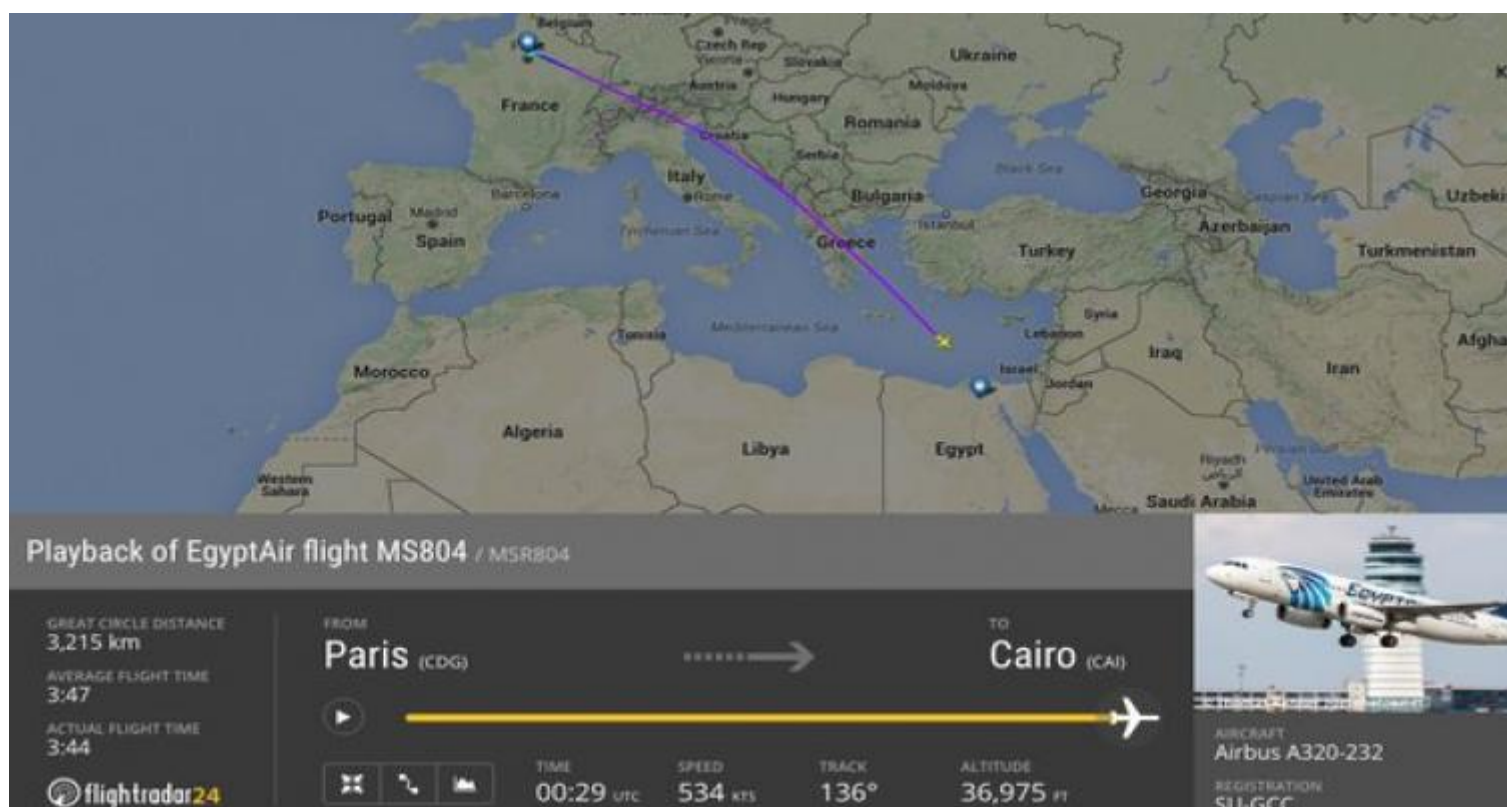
Belgium
Prague
Czech Rep
Slovakia
Ukraine
Austria
Hungary
Moldova
France
Croatia
Romania
Serbia
Black Sea
Italy
Rome
Bulgaria
Georgia
Caspian Sea
Uzbeki
Portugal
Madrid
Barcelona
Istanbul
Azerbaijan
Spain
Tyrrhenian Sea
Greece
Turkey
Turkmenistan
Tunisia
Mediterranean Sea
Syria
Lebanon
Iraq
Afgha
Morocco
Israel
Jordan
Iran
Algeria
Libya
Egypt
Riyadh
الرياض
Western Sahara
Mecca
Saudi Arabia
United Arab Emirates

Playback of EgyptAir flight MS804 / MSR804

GREAT CIRCLE DISTANCE
3,215 km
AVERAGE FLIGHT TIME
3:47
ACTUAL FLIGHT TIME
3:44
flightradar24

FROM
Paris (CDG)

TO
Cairo (CAI)

TIME
00:29 UTC
SPEED
534 KTS
TRACK
136°
ALTITUDE
36,975 FT

AIRCRAFT
Airbus A320-232
REGISTRATION
SU-GCC